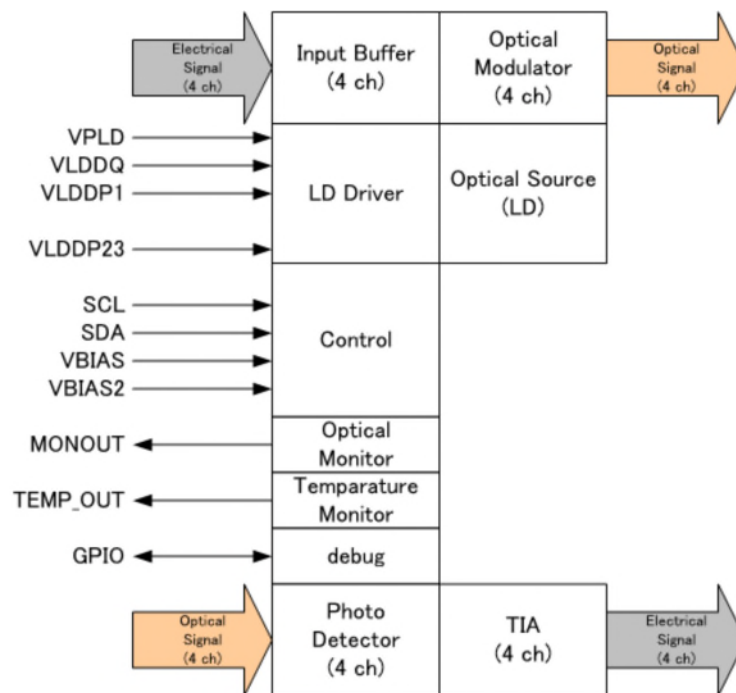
Electrical Signal (4 ch)

Input Buffer (4 ch)

Optical Modulator (4 ch)

Optical Signal (4 ch)

VPLD
VLDDQ
VLDDP1
VLDDP23

LD Driver

Optical Source (LD)

SCL
SDA
VBIAS
VBIAS2

Control

MONOUT

Optical Monitor

TEMP_OUT

Temparature Monitor

GPIO

debug

Optical Signal (4 ch)

Photo Detector (4 ch)

TIA (4 ch)

Electrical Signal (4 ch)